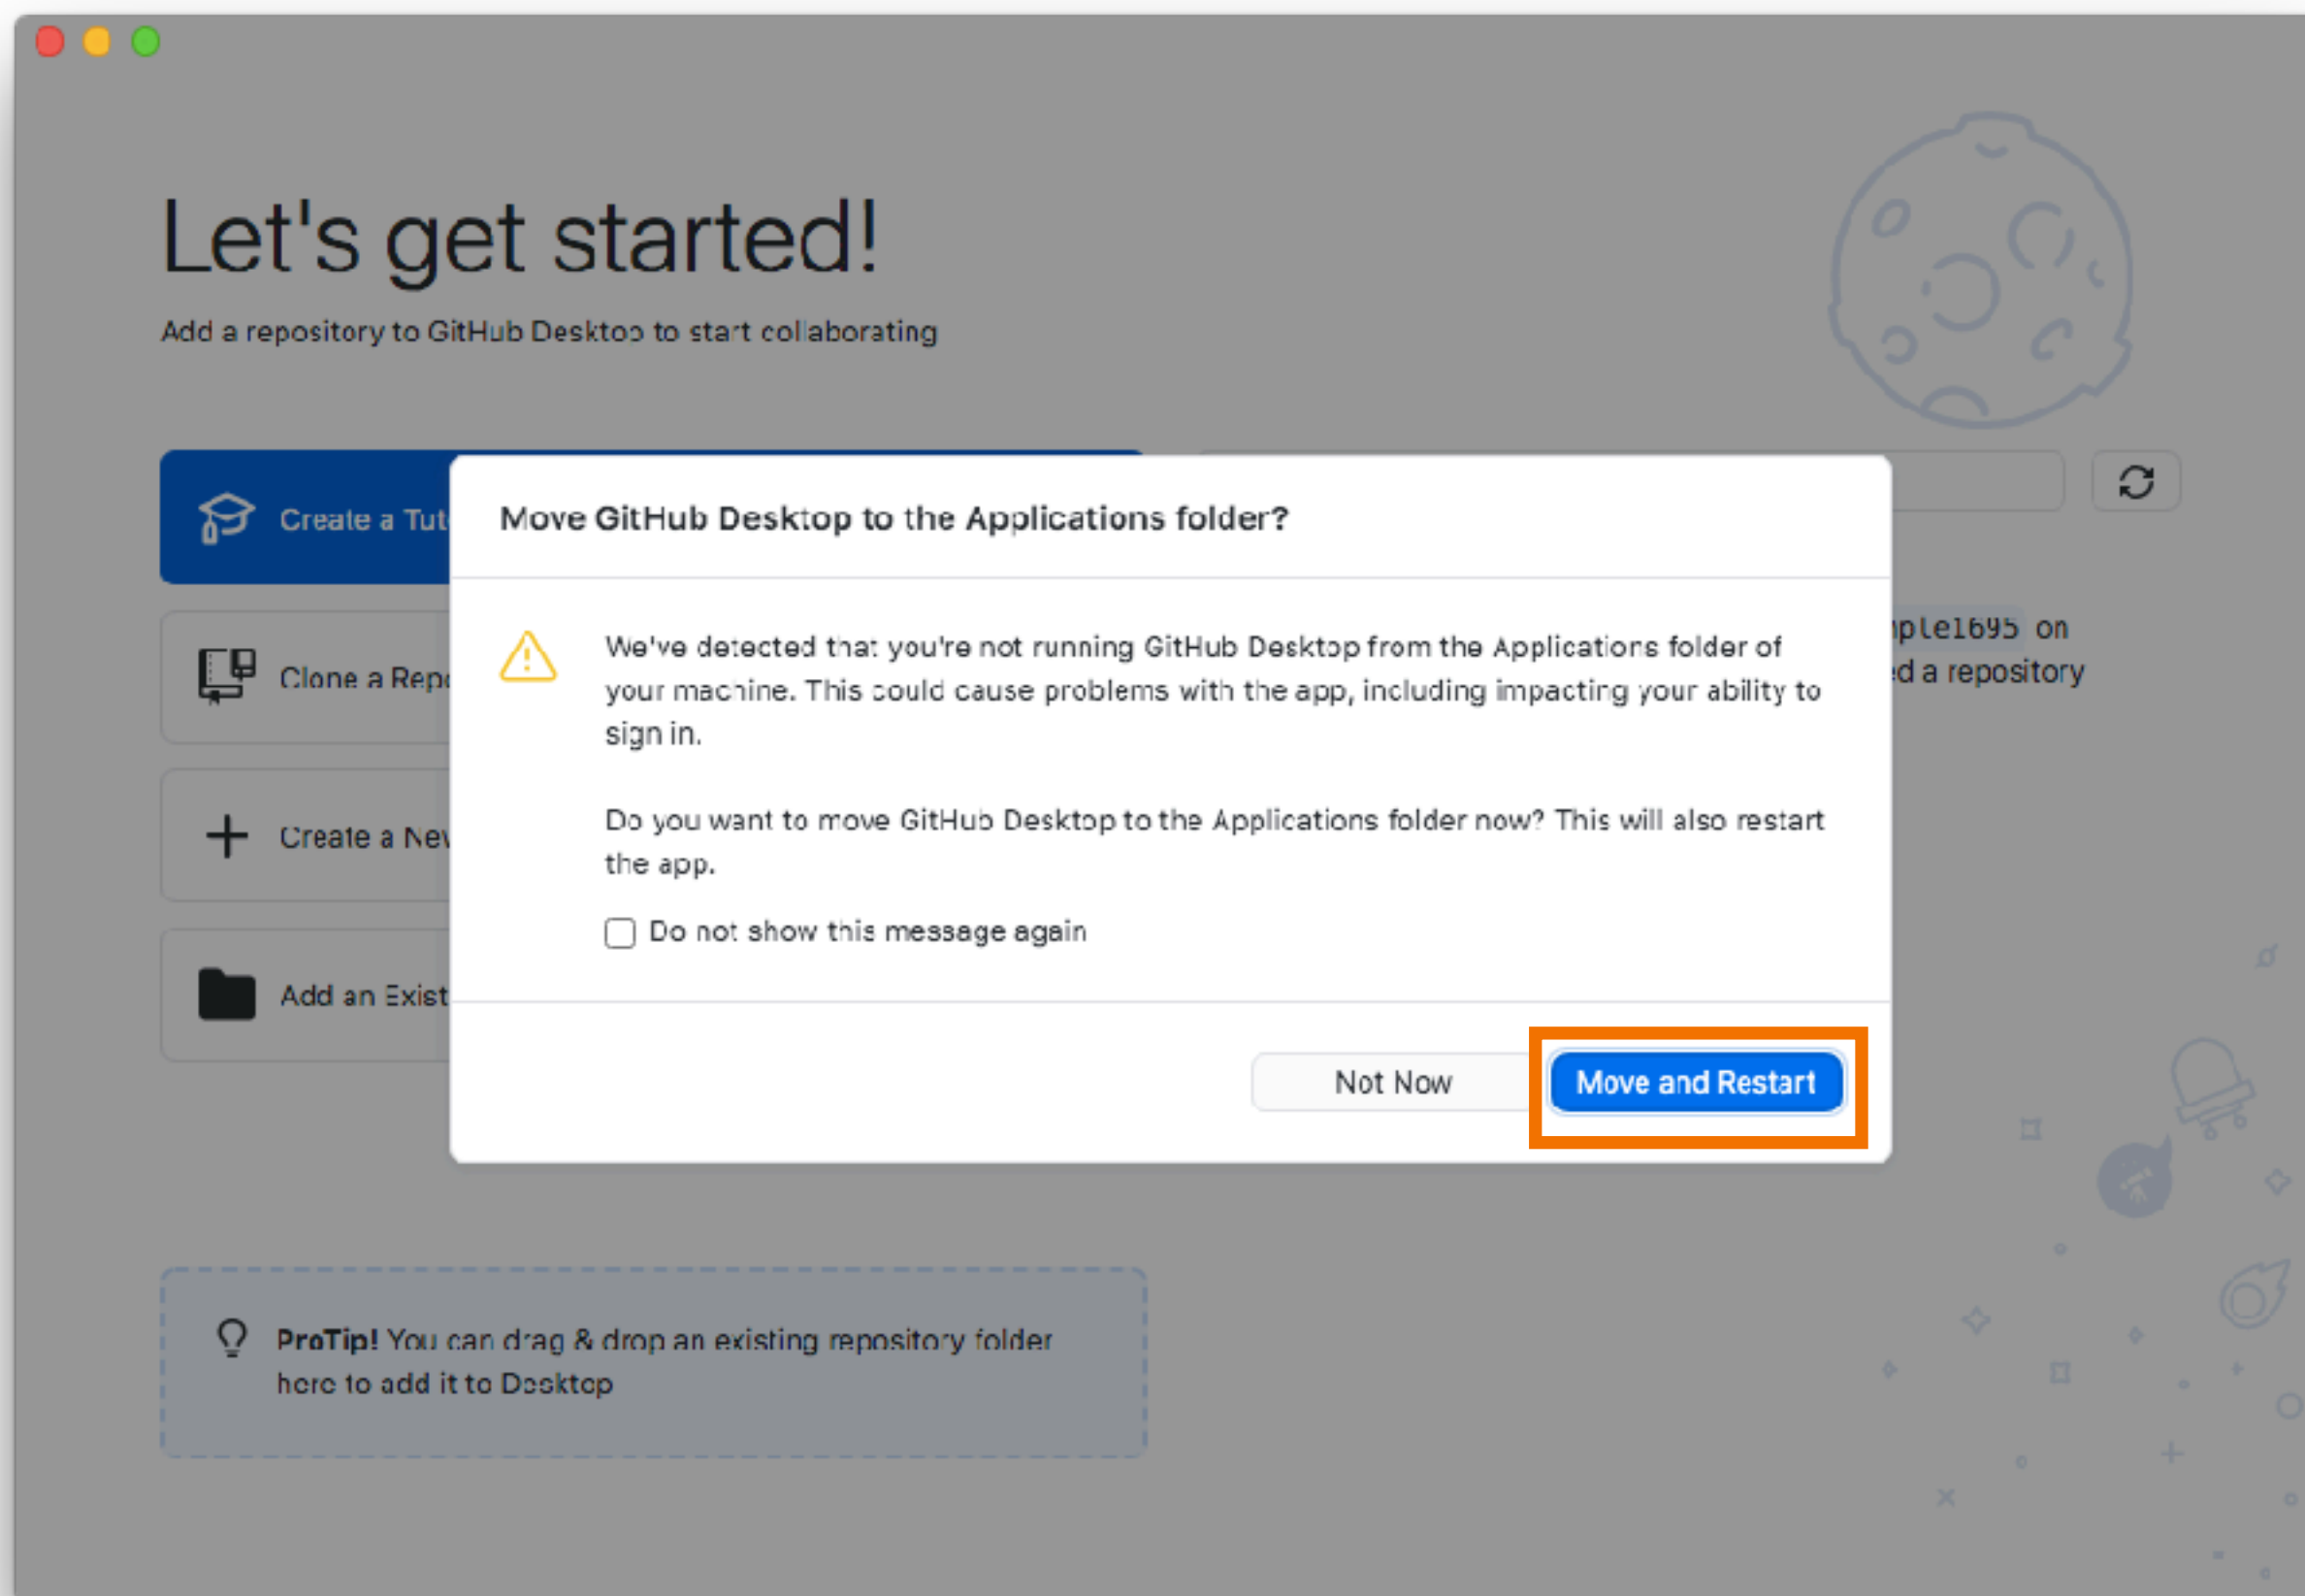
Let's get started!

Add a repository to GitHub Desktop to start collaborating

Create a Tut

Clone a Rep

Create a Nev

Add an Exist

pple1695 on

d a repository

Move GitHub Desktop to the Applications folder?

We've detected that you're not running GitHub Desktop from the Applications folder of your machine. This could cause problems with the app, including impacting your ability to sign in.

Do you want to move GitHub Desktop to the Applications folder now? This will also restart the app.

Do not show this message again

Not Now

Move and Restart

ProTip! You can drag & drop an existing repository folder here to add it to Desktop